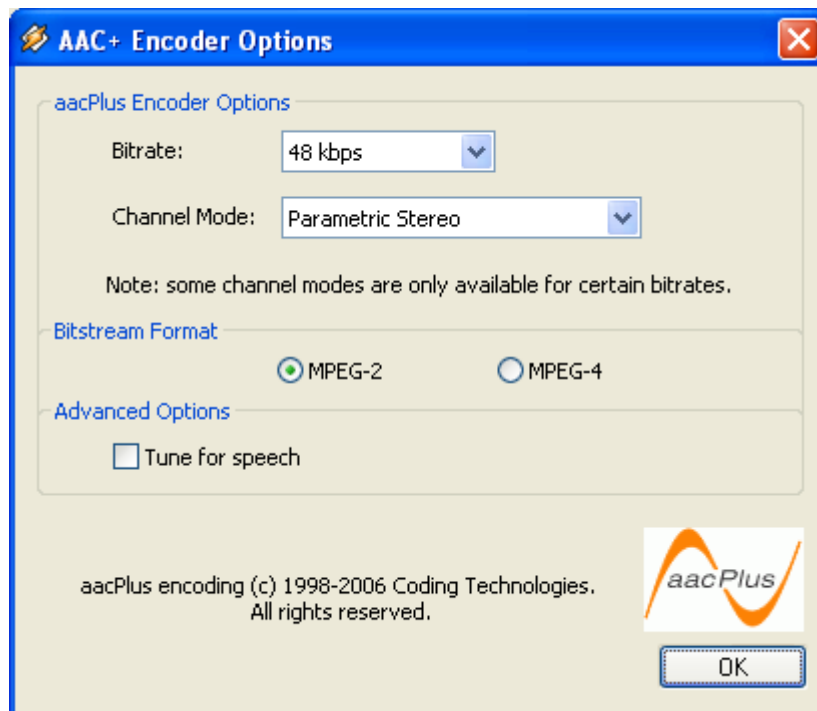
AAC+ Encoder Options

aacPlus Encoder Options

Bitrate: 48 kbps

Channel Mode: Parametric Stereo

Note: some channel modes are only available for certain bitrates.

Bitstream Format

MPEG-2

MPEG-4

Advanced Options

Tune for speech

aacPlus encoding (c) 1998-2006 Coding Technologies. All rights reserved.

aacPlus

OK